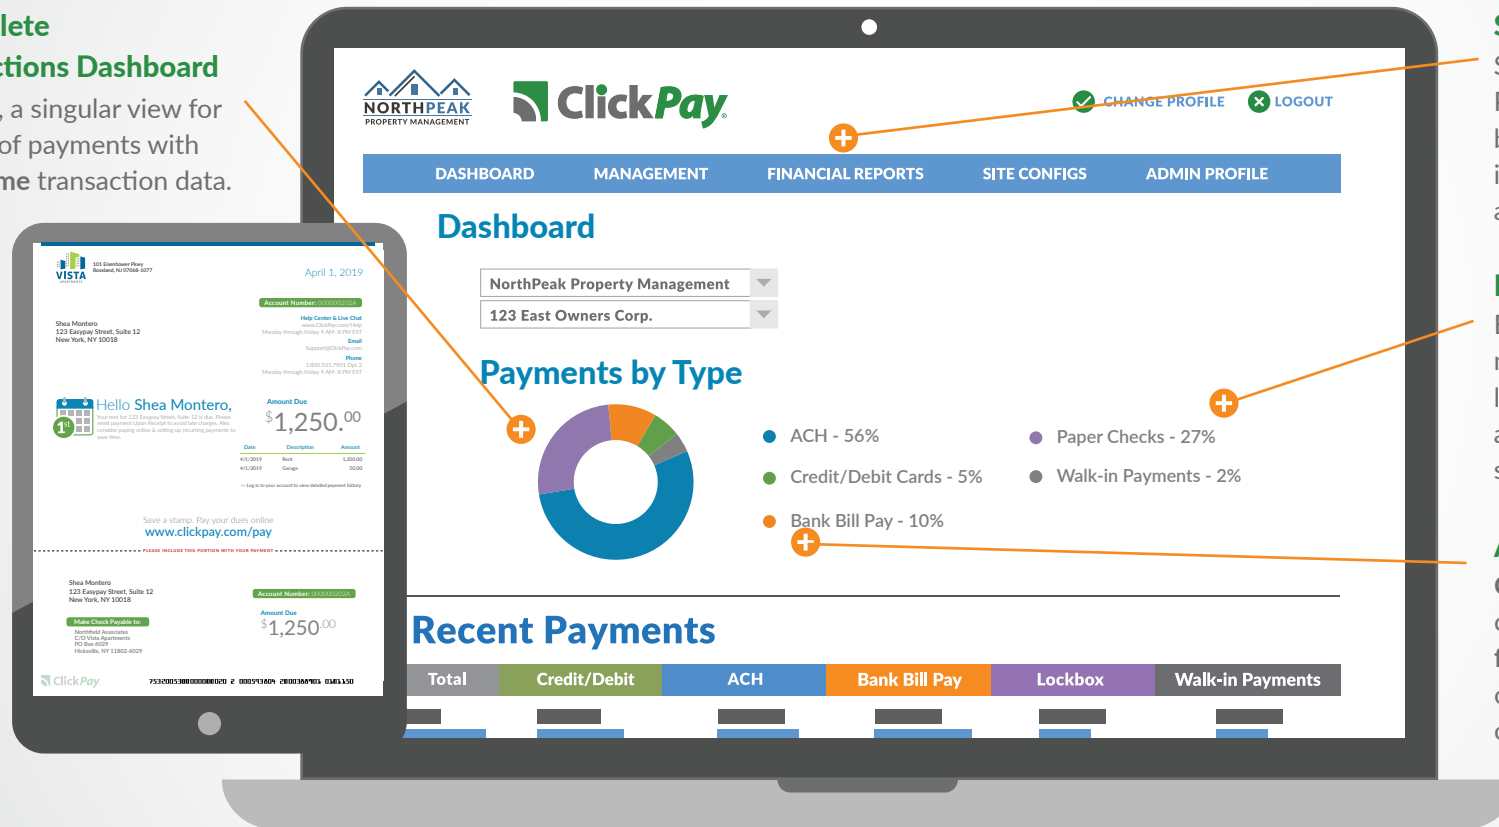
lete
ctions Dashboard
, a singular view for
of payments with
me transaction data.

NORTHPEAK
PROPERTY MANAGEMENT

ClickPay

CHANGE PROFILE
LOGOUT

DASHBOARD
MANAGEMENT
FINANCIAL REPORTS
SITE CONFIGS
ADMIN PROFILE

Dashboard

NorthPeak Property Management
123 East Owners Corp.

Payments by Type

ACH - 56%
Paper Checks - 27%
Credit/Debit Cards - 5%
Walk-in Payments - 2%
Bank Bill Pay - 10%

Recent Payments

| Total | Credit/Debit | ACH | Bank Bill Pay | Lockbox | Walk-in Payments |
|---|---|---|---|---|---|

VISTA
101 Eisenhower Pkwy
Roseland, NJ 07068-1077
April 1, 2019
Account Number: 000000202A
Shea Montero
123 Easypay Street, Suite 12
New York, NY 10018
Help Center & Live Chat
www.ClickPay.com/Help
Monday through Friday 9 AM - 8 PM EST
Email
Support@ClickPay.com
Phone
1.800.533.7901 Opt 2
Monday through Friday 9 AM - 8 PM EST
Hello Shea Montero,
Amount Due
$1,250.00
| Date | Description | Amount |
|---|---|---|
| 4/1/2019 | Rent | 1,200.00 |
| 4/1/2019 | Garage | 50.00 |
Save a stamp. Pay your dues online
www.clickpay.com/pay
PLEASE INCLUDE THIS PORTION WITH YOUR PAYMENT
Shea Montero
123 Easypay Street, Suite 12
New York, NY 10018
Account Number: 000000202A
Amount Due
$1,250.00
Make Check Payable to:
Northfield Associates
C/O Vista Apartments
PO Box 6029
Hicksville, NY 11802-6029
ClickPay
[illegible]